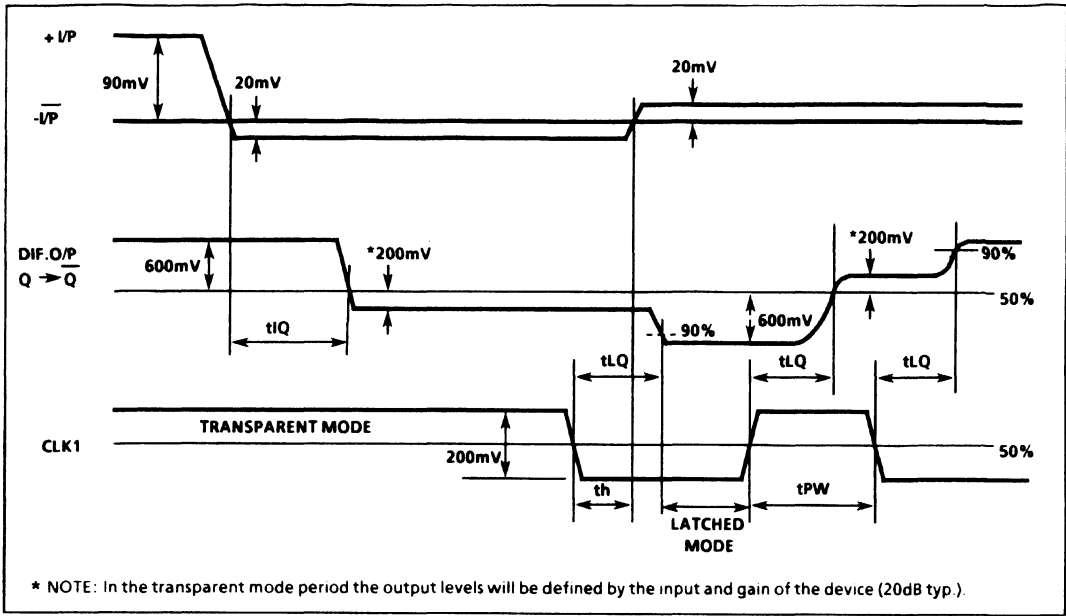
+ I/P

$\overline{\text{-I/P}}$

90mV

20mV

20mV

DIF.O/P
Q ➔ $\overline{\text{Q}}$

600mV

*200mV

*200mV

90%

50%

tIQ

- 90%

600mV

tLQ

tLQ

tLQ

CLK1

TRANSPARENT MODE

200mV

50%

th

LATCHED MODE

tPW

* NOTE: In the transparent mode period the output levels will be defined by the input and gain of the device (20dB typ.).